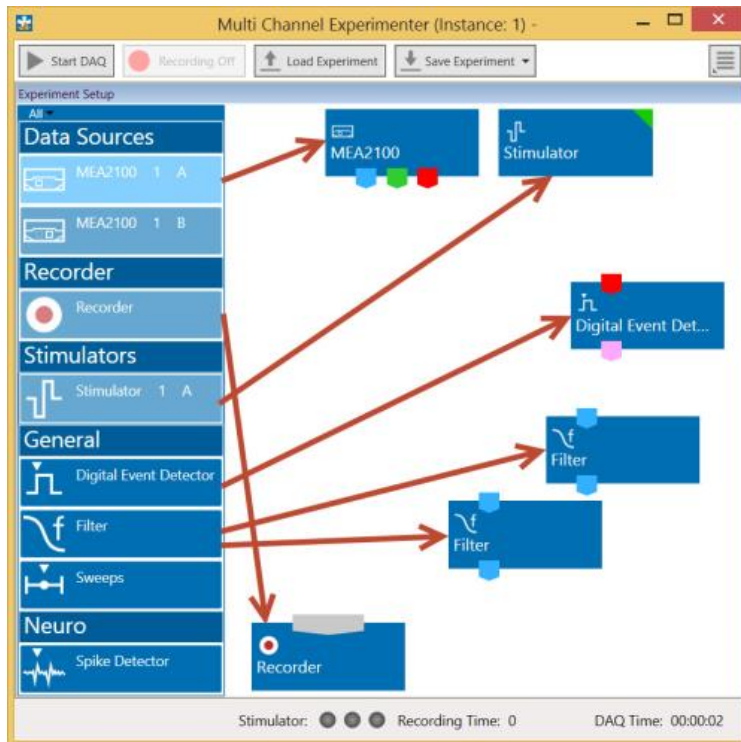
Multi Channel Experimenter (Instance: 1) -

Start DAQ

Recording Off

Load Experiment

Save Experiment

Experiment Setup

All

Data Sources

MEA2100 1 A

MEA2100 1 B

Recorder

Recorder

Stimulators

Stimulator 1 A

General

Digital Event Detector

Filter

Sweeps

Neuro

Spike Detector

MEA2100

Stimulator

Digital Event Det...

Filter

Filter

Recorder

Stimulator:

Recording Time: 0

DAQ Time: 00:00:02